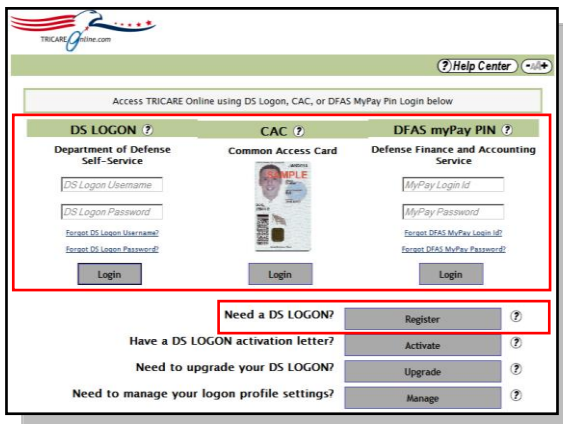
TRICARE Online.com

? Help Center

Access TRICARE Online using DS Logon, CAC, or DFAS MyPay Pin Login below

DS LOGON ?
Department of Defense Self-Service

DS Logon Username

DS Logon Password

Forgot DS Logon Username?

Forgot DS Logon Password?

Login

CAC ?
Common Access Card

SAMPLE

Login

DFAS myPay PIN ?
Defense Finance and Accounting Service

MyPay Login Id

MyPay Password

Forgot DFAS MyPay Login Id?

Forgot DFAS MyPay Password?

Login

Need a DS LOGON? Register ?

Have a DS LOGON activation letter? Activate ?

Need to upgrade your DS LOGON? Upgrade ?

Need to manage your logon profile settings? Manage ?